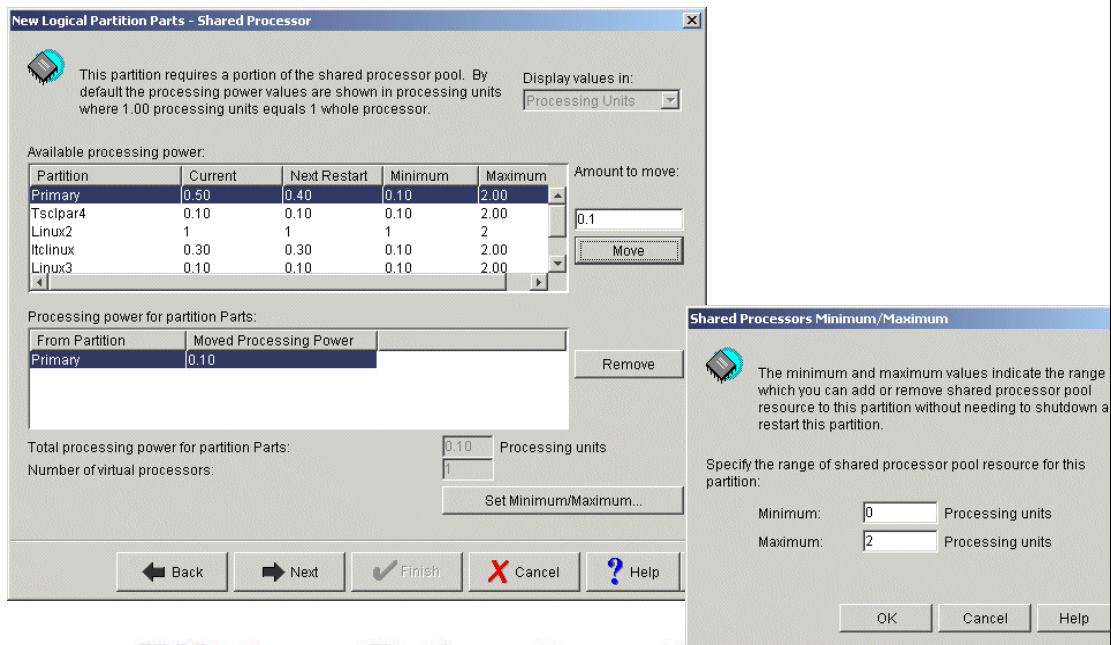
New Logical Partition Parts - Shared Processor

This partition requires a portion of the shared processor pool. By default the processing power values are shown in processing units where 1.00 processing units equals 1 whole processor.

Display values in:
Processing Units

Available processing power:

| Partition | Current | Next Restart | Minimum | Maximum |
|---|---|---|---|---|
| Primary | 0.50 | 0.40 | 0.10 | 2.00 |
| Tsclpar4 | 0.10 | 0.10 | 0.10 | 2.00 |
| Linux2 | 1 | 1 | 1 | 2 |
| Itclinux | 0.30 | 0.30 | 0.10 | 2.00 |
| Linux3 | 0.10 | 0.10 | 0.10 | 2.00 |

Amount to move:
0.1
Move

Processing power for partition Parts:

| From Partition | Moved Processing Power |
|---|---|
| Primary | 0.10 |

Remove

Total processing power for partition Parts: 0.10 Processing units
Number of virtual processors: 1

Set Minimum/Maximum...

Back
Next
Finish
Cancel
Help

Shared Processors Minimum/Maximum

The minimum and maximum values indicate the range which you can add or remove shared processor pool resource to this partition without needing to shutdown a restart this partition.

Specify the range of shared processor pool resource for this partition:

Minimum: 0 Processing units
Maximum: 2 Processing units

OK
Cancel
Help